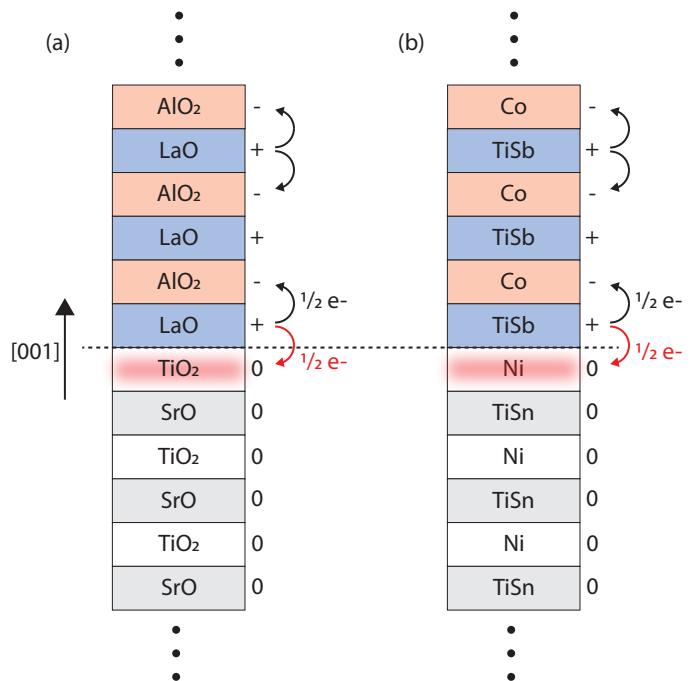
(a)

$AlO_2$ -
LaO +
$AlO_2$ -
LaO +
$AlO_2$ -
LaO +
$\frac{1}{2}$ e-
$TiO_2$ 0
$\frac{1}{2}$ e-
SrO 0
$TiO_2$ 0
SrO 0
$TiO_2$ 0
SrO 0

[001]

(b)

Co -
TiSb +
Co -
TiSb +
Co -
TiSb +
$\frac{1}{2}$ e-
Ni 0
$\frac{1}{2}$ e-
TiSn 0
Ni 0
TiSn 0
Ni 0
TiSn 0